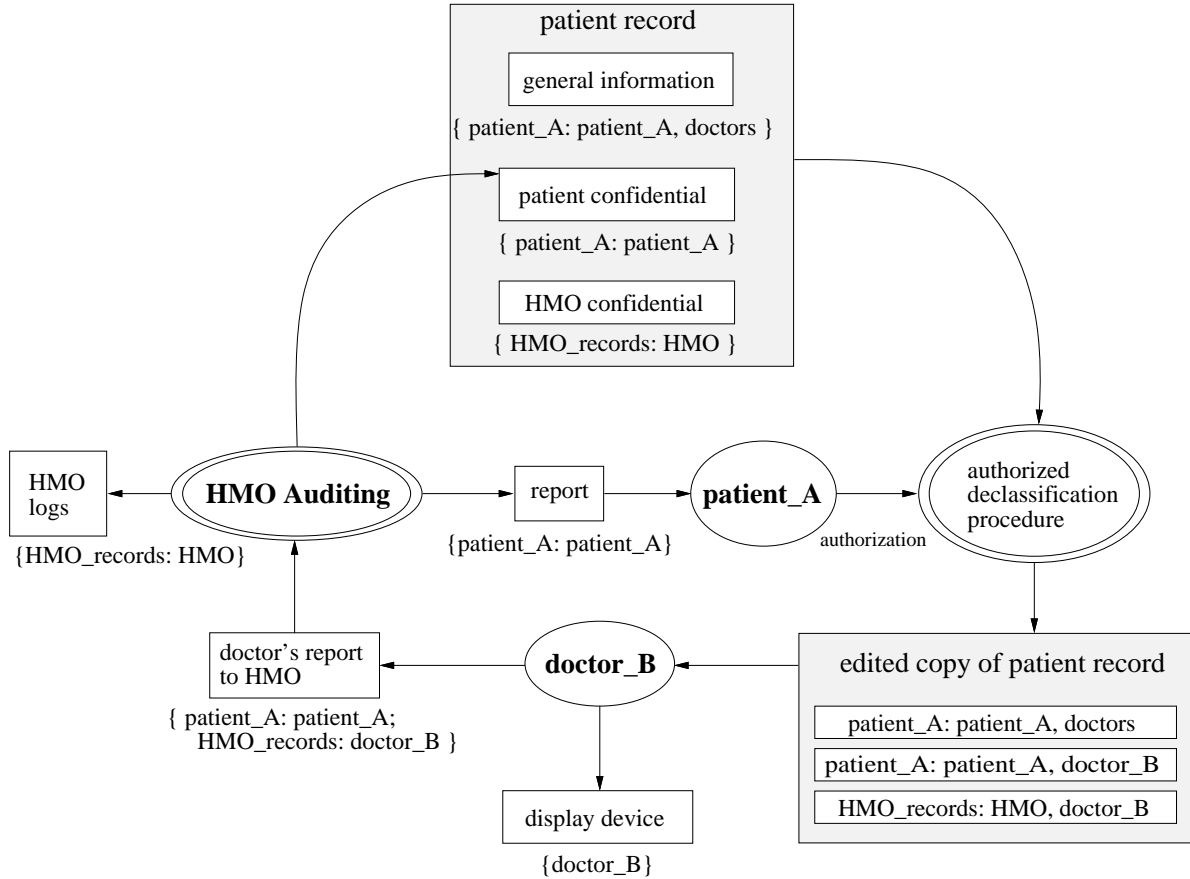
patient record

general information

{ patient_A: patient_A, doctors }

patient confidential

{ patient_A: patient_A }

HMO confidential

{ HMO_records: HMO }

HMO logs

{HMO_records: HMO}

HMO Auditing

report

{patient_A: patient_A}

patient_A

authorization

authorized declassification procedure

doctor's report to HMO

{ patient_A: patient_A; HMO_records: doctor_B }

doctor_B

edited copy of patient record

patient_A: patient_A, doctors

patient_A: patient_A, doctor_B

HMO_records: HMO, doctor_B

display device

{doctor_B}